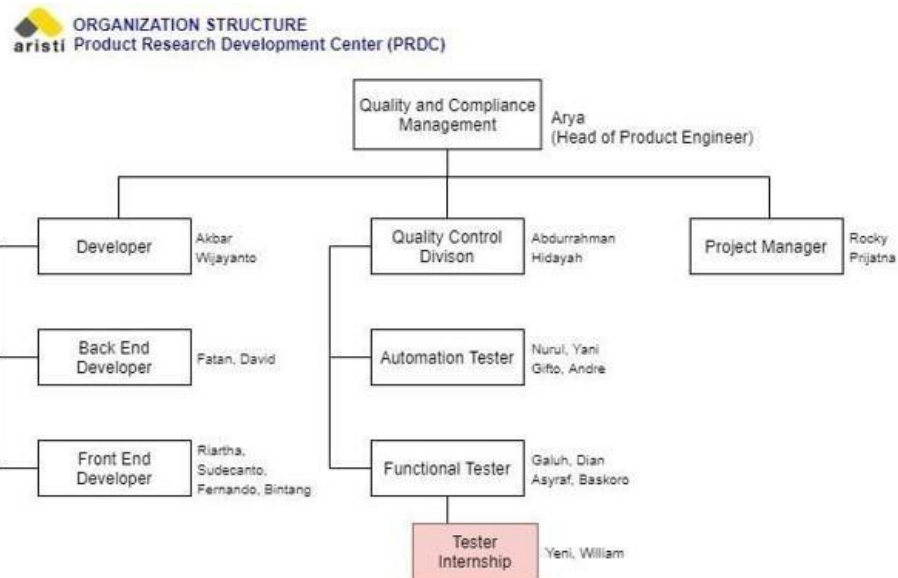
aristi ORGANIZATION STRUCTURE
Product Research Development Center (PRDC)

Quality and Compliance Management
Arya (Head of Product Engineer)

Developer
Akbar Wijayanto

Quality Control Divison
Abdurrahman Hidayah

Project Manager
Rocky Prijatna

Back End Developer
Fatan, David

Automation Tester
Nurul, Yani Gifto, Andre

Front End Developer
Riartha, Sudecanto, Fernando, Bintang

Functional Tester
Galuh, Dian Asyraf, Baskoro

Tester Internship
Yeni, William